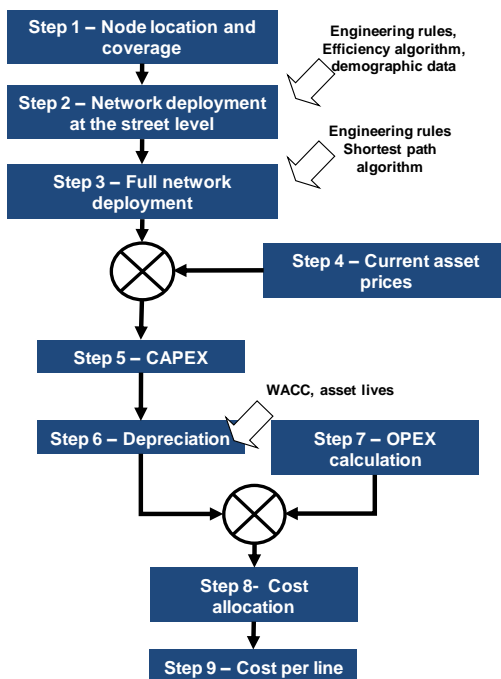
Step 1 – Node location and coverage

Engineering rules, Efficiency algorithm, demographic data

Step 2 – Network deployment at the street level

Engineering rules Shortest path algorithm

Step 3 – Full network deployment

Step 4 – Current asset prices

Step 5 – CAPEX

WACC, asset lives

Step 6 – Depreciation

Step 7 – OPEX calculation

Step 8- Cost allocation

Step 9 – Cost per line